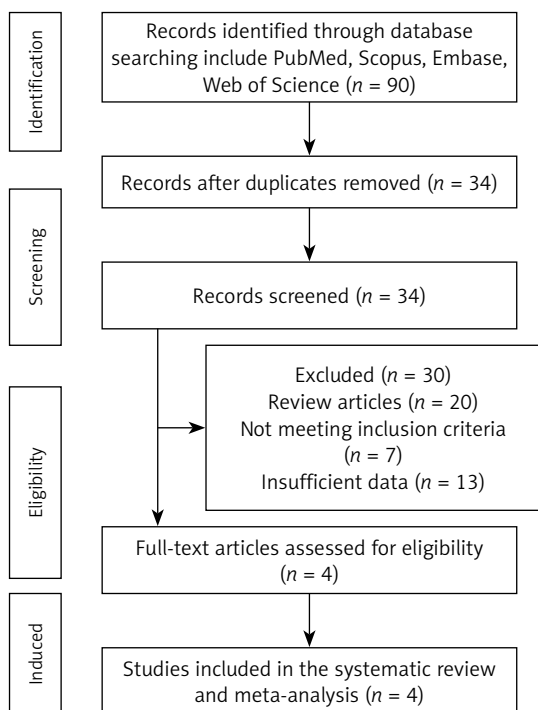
Identification

Records identified through database searching include PubMed, Scopus, Embase, Web of Science ($n$ = 90)

Records after duplicates removed ($n$ = 34)

Screening

Records screened ($n$ = 34)

Excluded ($n$ = 30)
Review articles ($n$ = 20)
Not meeting inclusion criteria ($n$ = 7)
Insufficient data ($n$ = 13)

Eligibility

Full-text articles assessed for eligibility ($n$ = 4)

Induced

Studies included in the systematic review and meta-analysis ($n$ = 4)